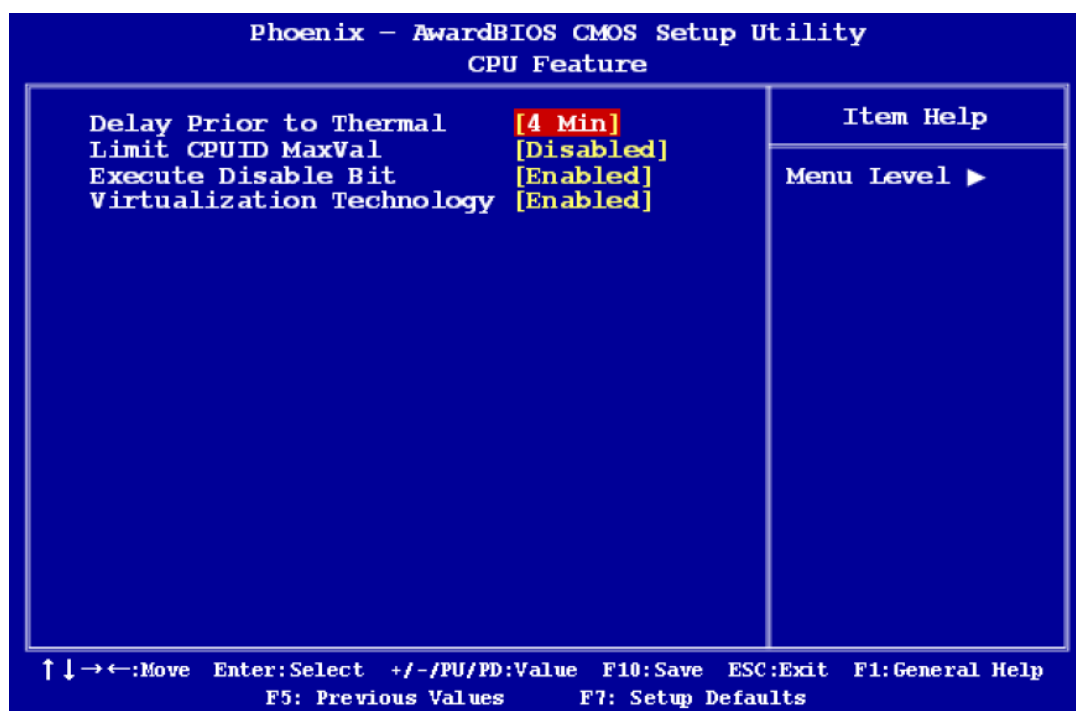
Phoenix - AwardBIOS CMOS Setup Utility
CPU Feature

| | | Item Help |
|---|---|---|
| Delay Prior to Thermal | [4 Min] | Menu Level ▶ |
| Limit CPUID MaxVal | [Disabled] | |
| Execute Disable Bit | [Enabled] | |
| Virtualization Technology | [Enabled] | |

↑↓→←:Move Enter:Select +/-/PU/PD:Value F10:Save ESC:Exit F1:General Help
F5: Previous Values F7: Setup Defaults